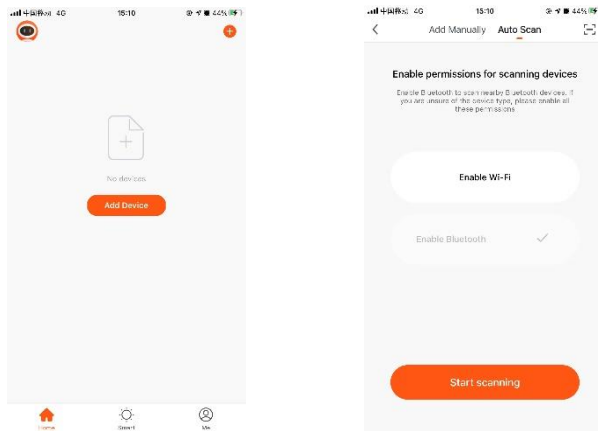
中国移动 4G 15:10 44%

No devices

Add Device

Home Smart Me

中国移动 4G 15:10 44%

Add Manually Auto Scan

Enable permissions for scanning devices

Enable Bluetooth to scan nearby Bluetooth devices. If you are unsure of the device type, please enable all these permissions.

Enable Wi-Fi

Enable Bluetooth

Start scanning